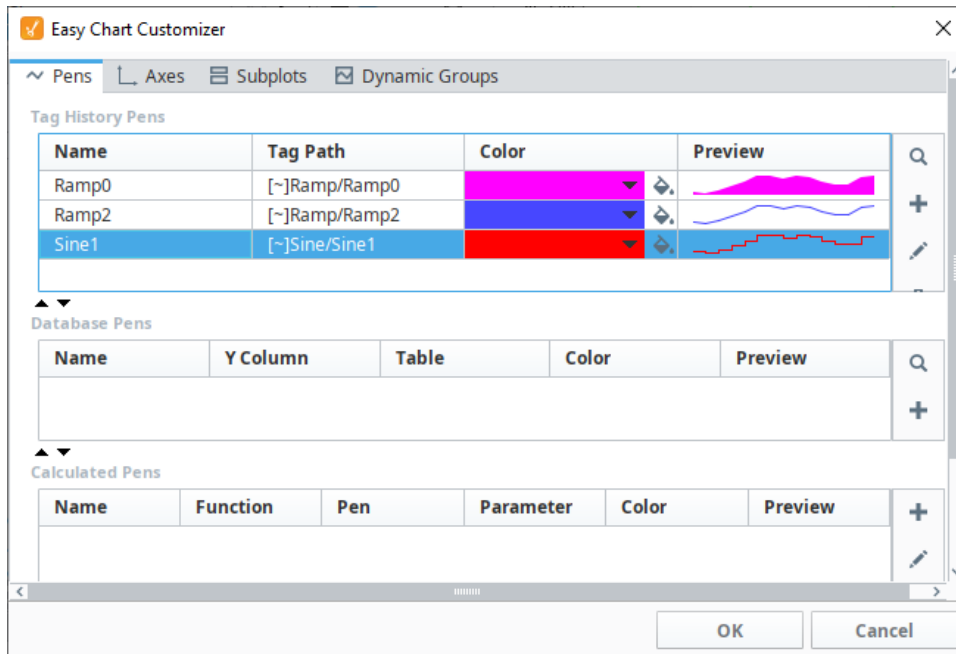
Easy Chart Customizer

Pens | Axes | Subplots | Dynamic Groups

Tag History Pens

| Name | Tag Path | Color | Preview |
|---|---|---|---|
| Ramp0 | [~]Ramp/Ramp0 | | |
| Ramp2 | [~]Ramp/Ramp2 | | |
| Sine1 | [~]Sine/Sine1 | | |

Database Pens

| Name | Y Column | Table | Color | Preview |
|---|---|---|---|---|

Calculated Pens

| Name | Function | Pen | Parameter | Color | Preview |
|---|---|---|---|---|---|

OK Cancel